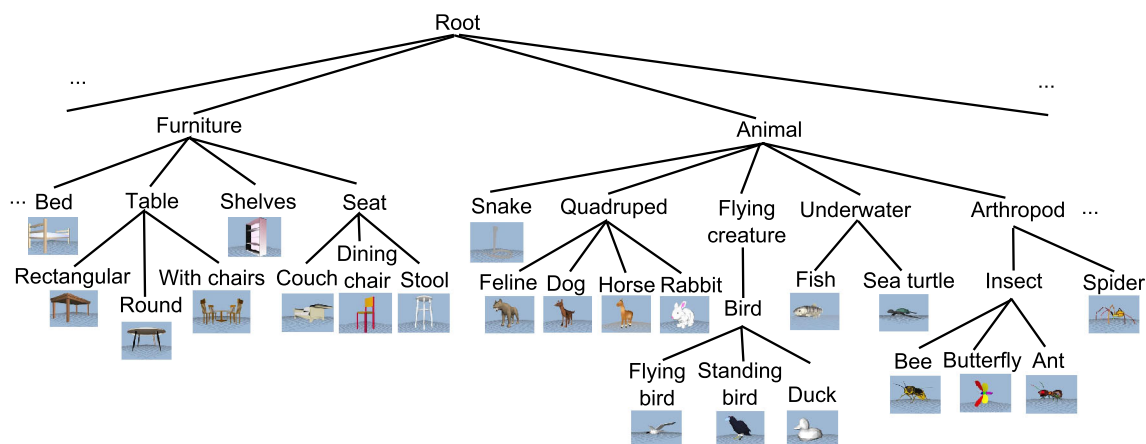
Root

...

...

Furniture

Animal

... Bed

Table

Shelves

Seat

Snake

Quadruped

Flying creature

Underwater

Arthropod ...

Rectangular

Round

With chairs

Couch

Dining chair

Stool

Feline

Dog

Horse

Rabbit

Bird

Fish

Sea turtle

Insect

Spider

Flying bird

Standing bird

Duck

Bee

Butterfly

Ant